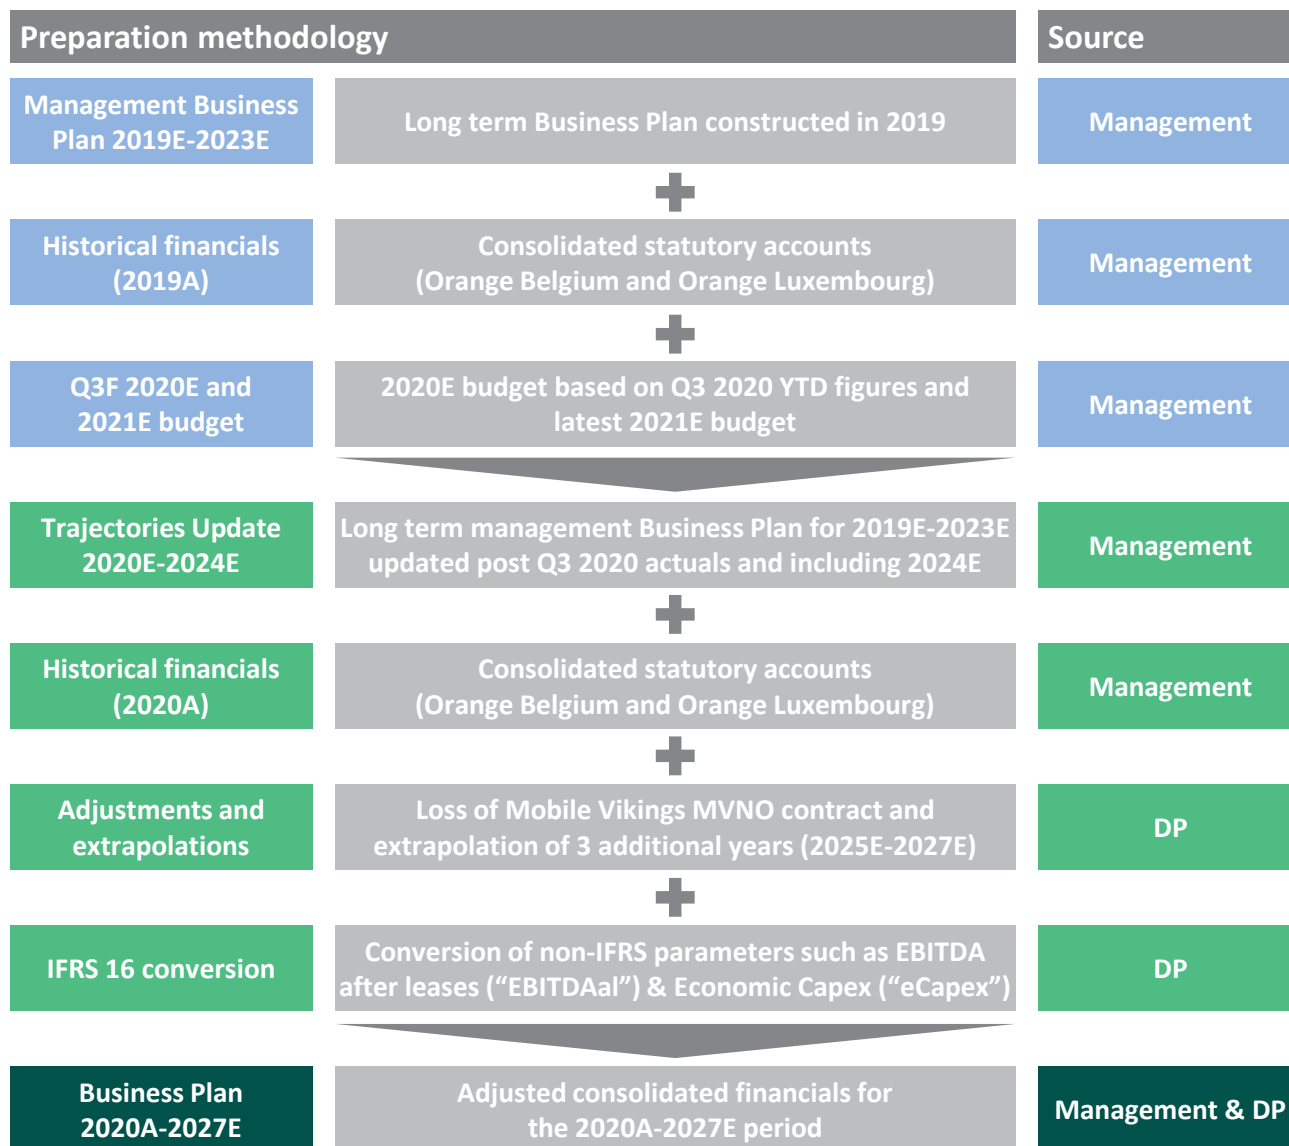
Preparation methodology

Source

Management Business Plan 2019E-2023E

Long term Business Plan constructed in 2019

Management

Historical financials (2019A)

Consolidated statutory accounts (Orange Belgium and Orange Luxembourg)

Management

Q3F 2020E and 2021E budget

2020E budget based on Q3 2020 YTD figures and latest 2021E budget

Management

Trajectories Update 2020E-2024E

Long term management Business Plan for 2019E-2023E updated post Q3 2020 actuals and including 2024E

Management

Historical financials (2020A)

Consolidated statutory accounts (Orange Belgium and Orange Luxembourg)

Management

Adjustments and extrapolations

Loss of Mobile Vikings MVNO contract and extrapolation of 3 additional years (2025E-2027E)

DP

IFRS 16 conversion

Conversion of non-IFRS parameters such as EBITDA after leases (“EBITDAal”) & Economic Capex (“eCapex”)

DP

Business Plan 2020A-2027E

Adjusted consolidated financials for the 2020A-2027E period

Management & DP